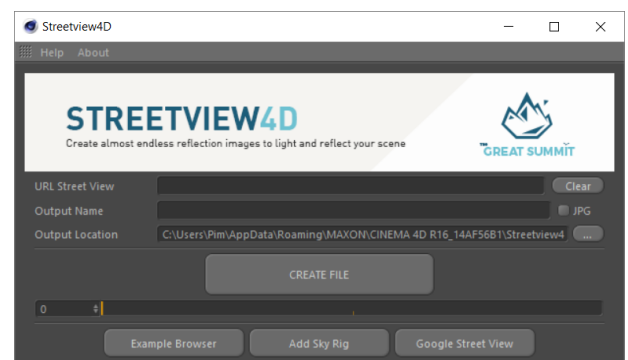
Streetview4D

Help About

STREETVIEW4D
Create almost endless reflection images to light and reflect your scene

THE GREAT SUMMIT

URL Street View
Clear
Output Name
JPG
Output Location
C:\Users\Pim\AppData\Roaming\MAXON\CINEMA 4D R16_14AF56B1\Streetview4
...

CREATE FILE

0

Example Browser
Add Sky Rig
Google Street View